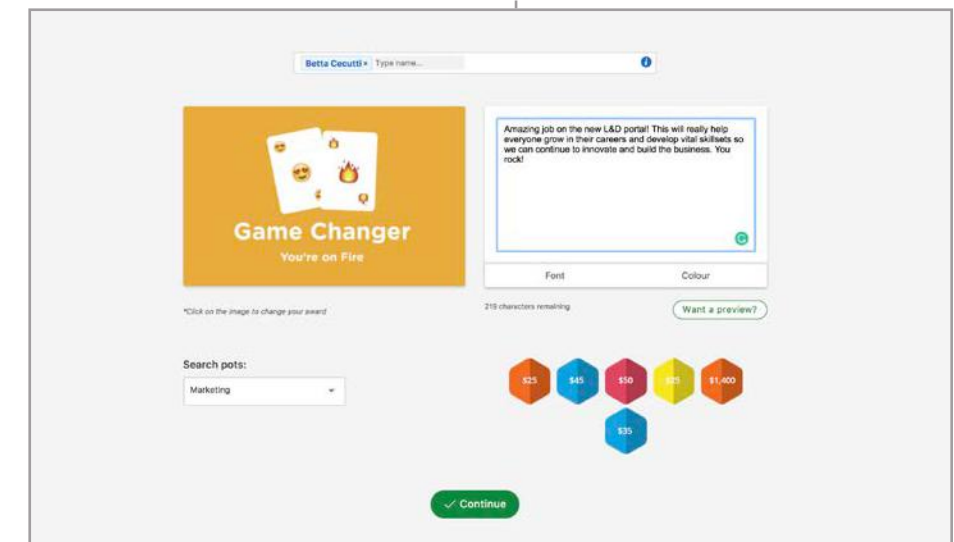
Betta Cecutti × Type name...

Game Changer

You're on Fire

Amazing job on the new L&D portal! This will really help everyone grow in their careers and develop vital skillsets so we can continue to innovate and build the business. You rock!

Font

Colour

*Click on the image to change your award

215 characters remaining

Want a preview?

Search pots:

Marketing

$25 $45 $50 $25 $1,400

$35

✓ Continue